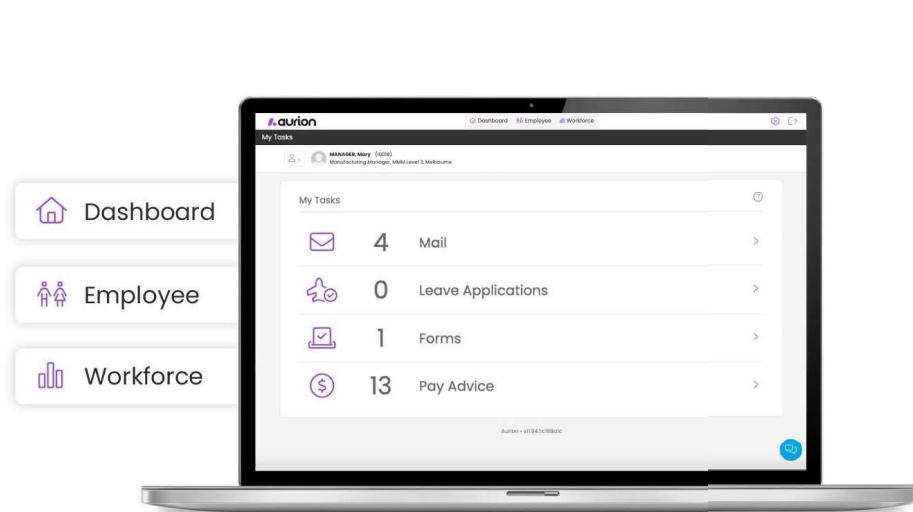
Dashboard

Employee

Workforce

aurion

Dashboard Employee Workforce

My Tasks

MANAGER, Mary (6008)
Manufacturing Manager, MMM Level 3, Melbourne

My Tasks

4 Mail

0 Leave Applications

1 Forms

13 Pay Advice

Aurion - v11.94.1.c1f8afc